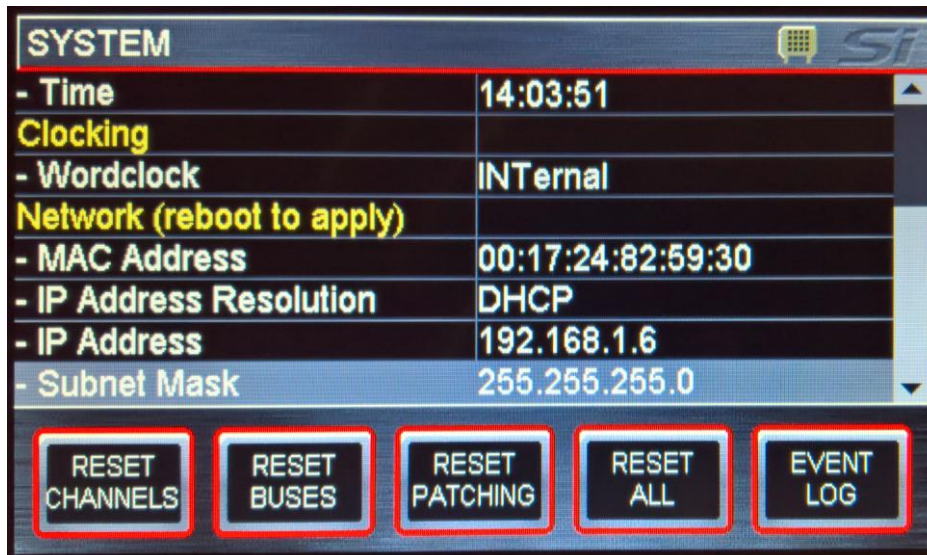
SYSTEM Si

| | |
|---|---|
| - Time | 14:03:51 |
| Clocking | |
| - Wordclock | INTernal |
| Network (reboot to apply) | |
| - MAC Address | 00:17:24:82:59:30 |
| - IP Address Resolution | DHCP |
| - IP Address | 192.168.1.6 |
| - Subnet Mask | 255.255.255.0 |

RESET CHANNELS

RESET BUSES

RESET PATCHING

RESET ALL

EVENT LOG